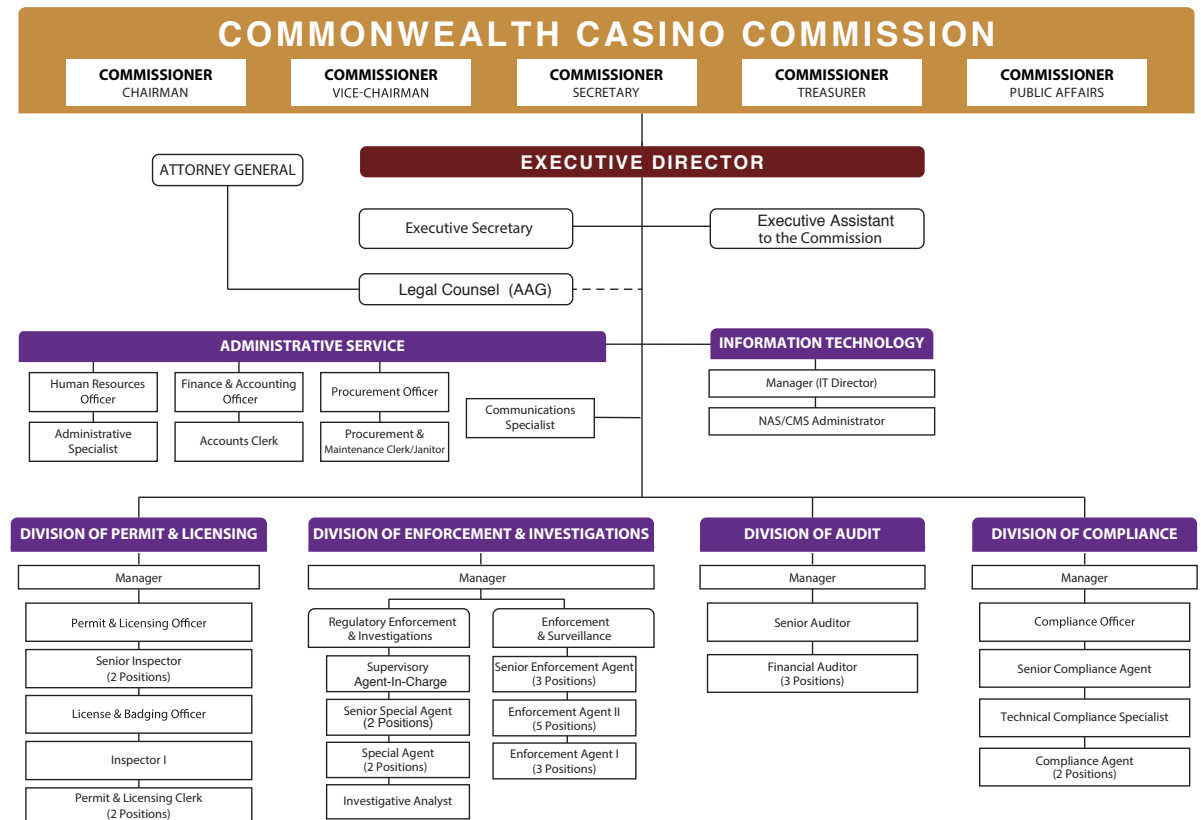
COMMONWEALTH CASINO COMMISSION

COMMISSIONER
CHAIRMAN

COMMISSIONER
VICE-CHAIRMAN

COMMISSIONER
SECRETARY

COMMISSIONER
TREASURER

COMMISSIONER
PUBLIC AFFAIRS

ATTORNEY GENERAL

EXECUTIVE DIRECTOR

Executive Secretary

Executive Assistant to the Commission

Legal Counsel (AAG)

ADMINISTRATIVE SERVICE

Human Resources Officer

Finance & Accounting Officer

Procurement Officer

Administrative Specialist

Accounts Clerk

Procurement & Maintenance Clerk/Janitor

Communications Specialist

INFORMATION TECHNOLOGY

Manager (IT Director)

NAS/CMS Administrator

DIVISION OF PERMIT & LICENSING

Manager

Permit & Licensing Officer

Senior Inspector
(2 Positions)

License & Badging Officer

Inspector I

Permit & Licensing Clerk
(2 Positions)

DIVISION OF ENFORCEMENT & INVESTIGATIONS

Manager

Regulatory Enforcement & Investigations

Supervisory Agent-In-Charge

Senior Special Agent
(2 Positions)

Special Agent
(2 Positions)

Investigative Analyst

Enforcement & Surveillance

Senior Enforcement Agent
(3 Positions)

Enforcement Agent II
(5 Positions)

Enforcement Agent I
(3 Positions)

DIVISION OF AUDIT

Manager

Senior Auditor

Financial Auditor
(3 Positions)

DIVISION OF COMPLIANCE

Manager

Compliance Officer

Senior Compliance Agent

Technical Compliance Specialist

Compliance Agent
(2 Positions)